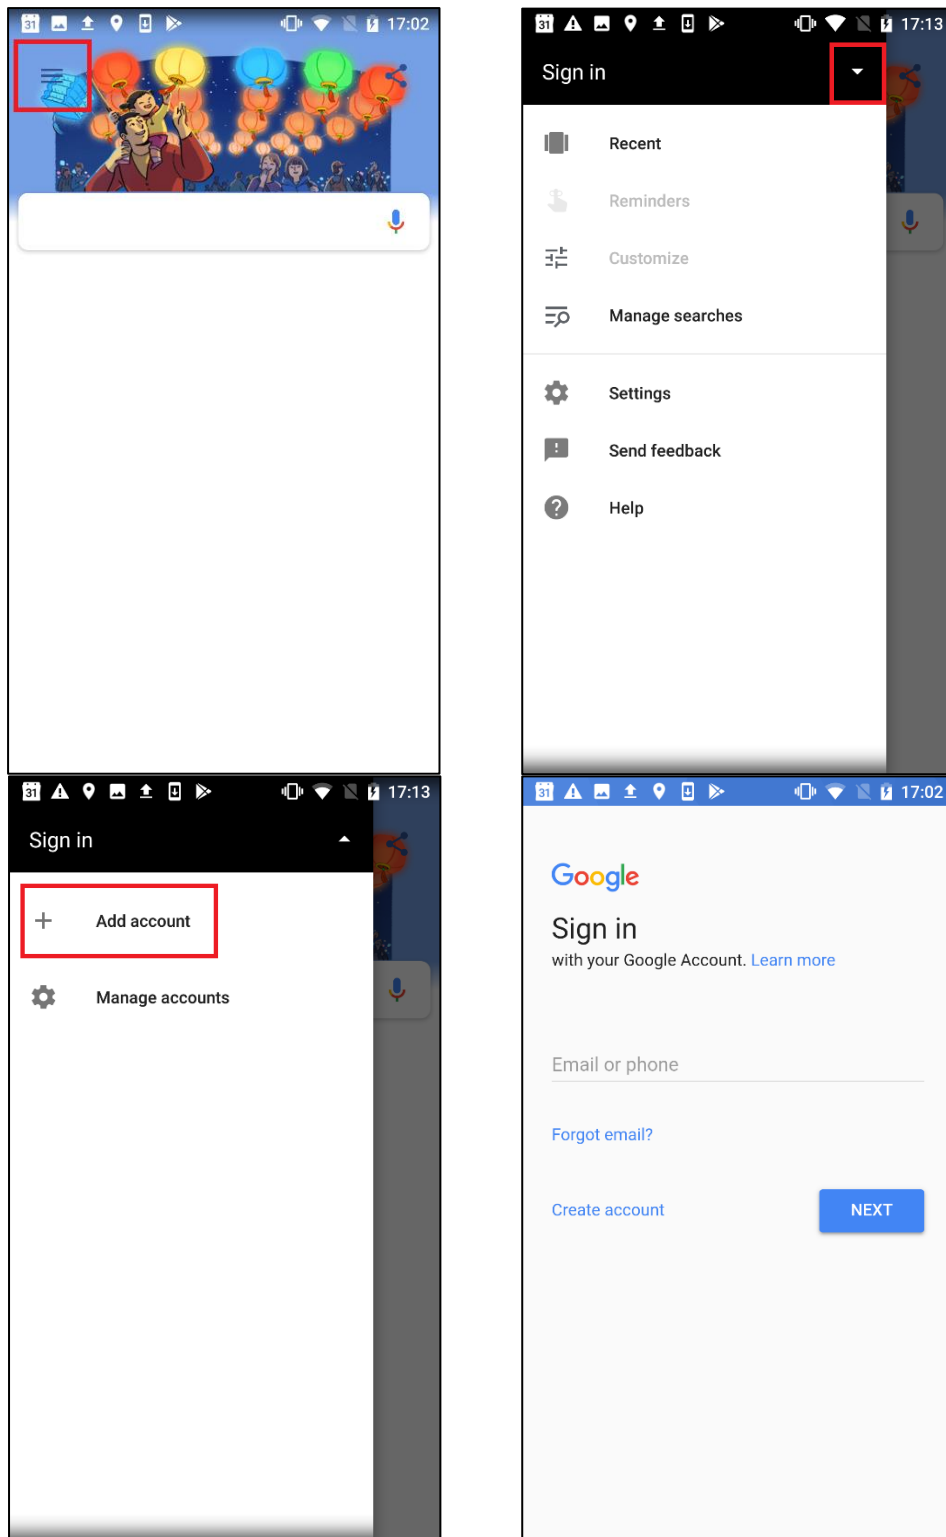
31 17:02

31 17:13

Sign in

Recent

Reminders

Customize

Manage searches

Settings

Send feedback

Help

31 17:13

Sign in

Add account

Manage accounts

31 17:02

Google

Sign in

with your Google Account. Learn more

Email or phone

Forgot email?

Create account

NEXT